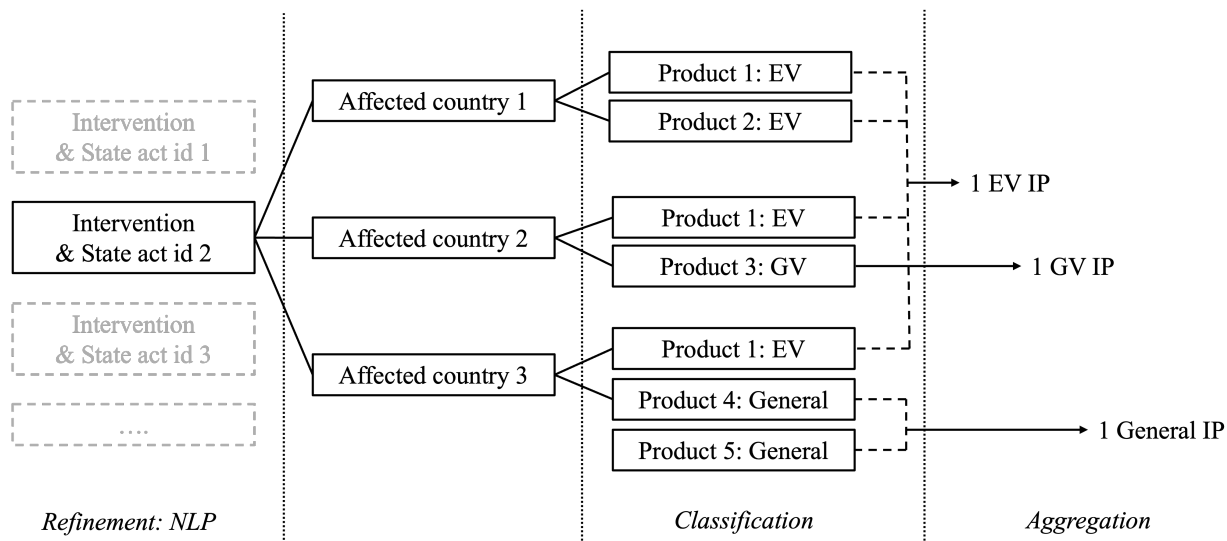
Intervention & State act id 1

Intervention & State act id 2

Intervention & State act id 3

....

Affected country 1

Affected country 2

Affected country 3

Product 1: EV

Product 2: EV

Product 1: EV

Product 3: GV

Product 1: EV

Product 4: General

Product 5: General

1 EV IP

1 GV IP

1 General IP

Refinement: NLP

Classification

Aggregation